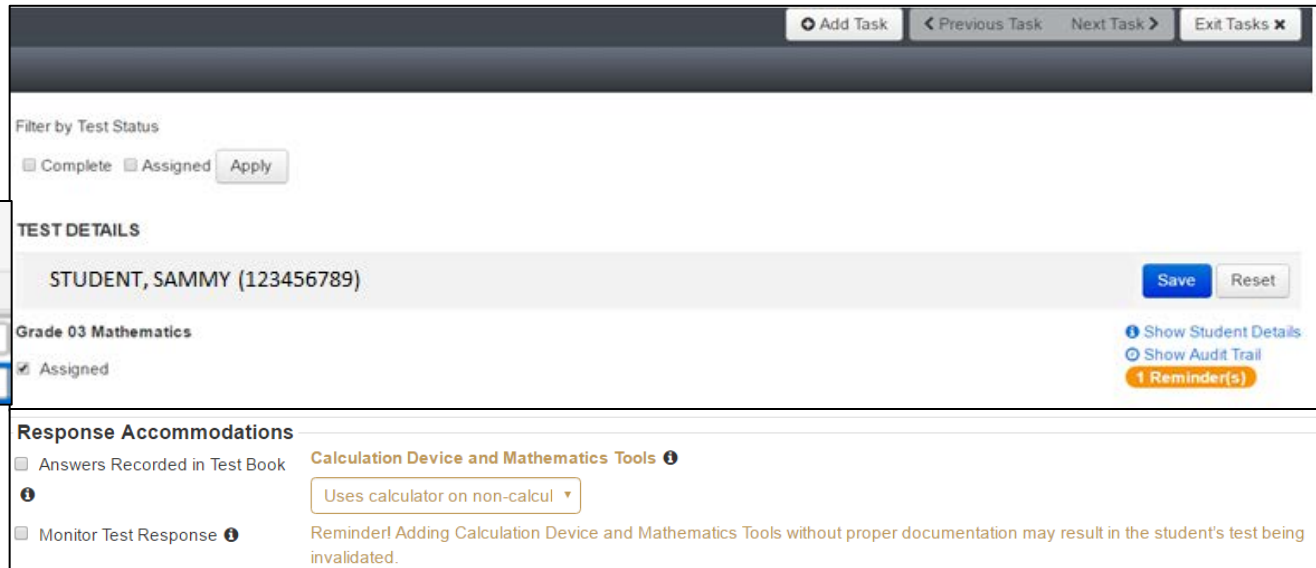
Add Task   Previous Task   Next Task   Exit Tasks

Filter by Test Status

Complete   Assigned   Apply

TEST DETAILS

STUDENT, SAMMY (123456789)

Save   Reset

Grade 03 Mathematics

Assigned

Show Student Details
Show Audit Trail
1 Reminder(s)

Response Accommodations

Answers Recorded in Test Book

Monitor Test Response

Calculation Device and Mathematics Tools

Uses calculator on non-calcul

Reminder! Adding Calculation Device and Mathematics Tools without proper documentation may result in the student's test being invalidated.